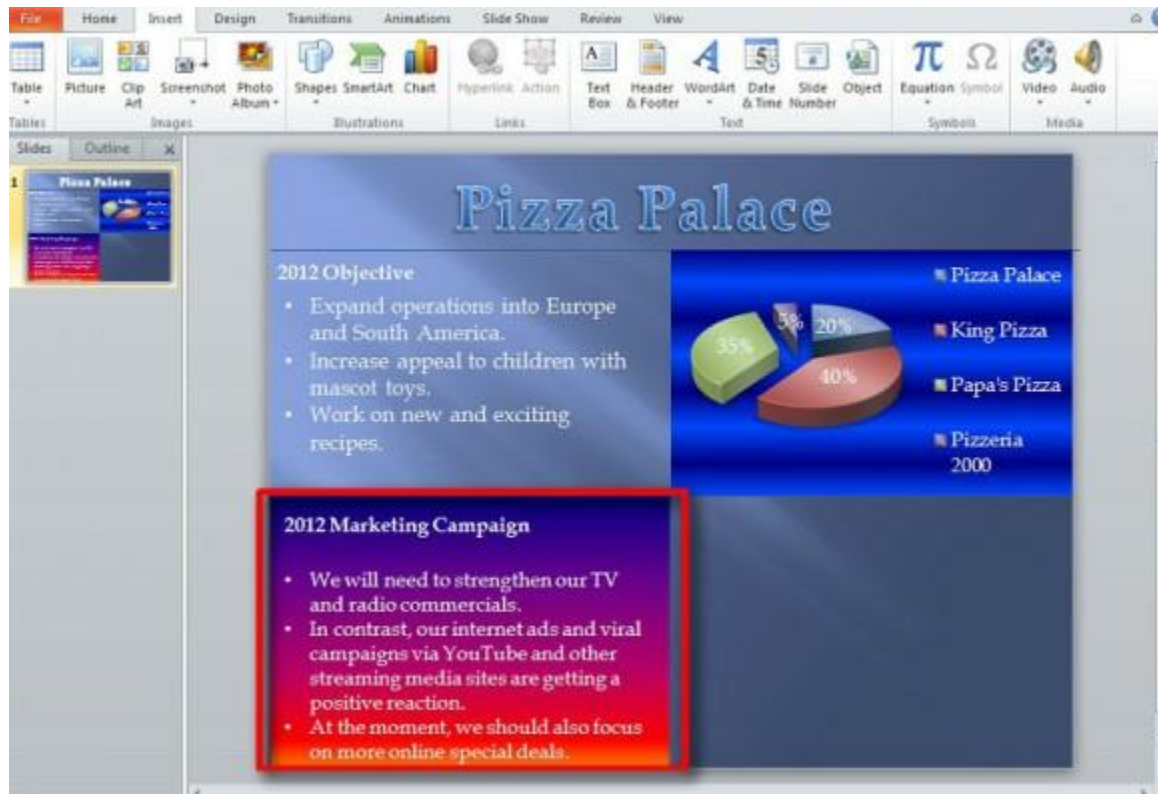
File Home Insert Design Transitions Animations Slide Show Review View

Table Picture Clip Art Screenshot Photo Album Shapes SmartArt Chart Hyperlink Action Text Box Header & Footer WordArt Date & Time Slide Number Object Equation Symbol Video Audio

Tables Images Illustrations Links Text Symbols Media

Slides Outline

1

Pizza Palace

2012 Objective

- Expand operations into Europe and South America.
- Increase appeal to children with mascot toys.
- Work on new and exciting recipes.

5% 20% 35% 40%

Pizza Palace
King Pizza
Papa's Pizza
Pizzeria 2000

2012 Marketing Campaign

- We will need to strengthen our TV and radio commercials.
- In contrast, our internet ads and viral campaigns via YouTube and other streaming media sites are getting a positive reaction.
- At the moment, we should also focus on more online special deals.